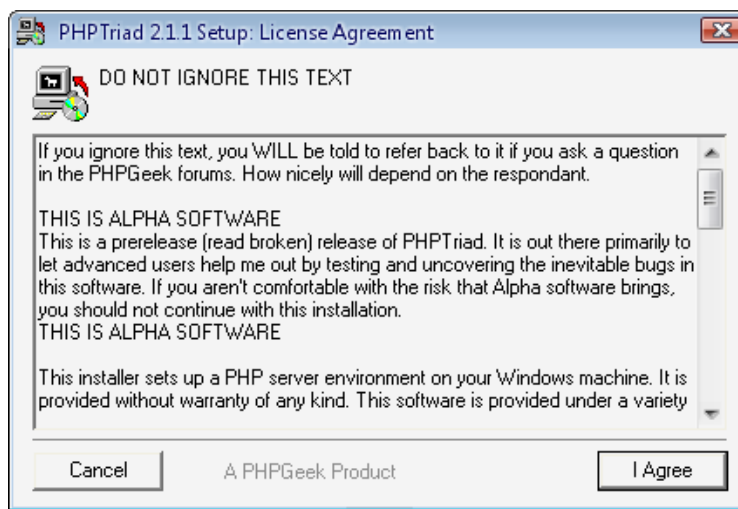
PHPTriad 2.1.1 Setup: License Agreement

DO NOT IGNORE THIS TEXT

If you ignore this text, you WILL be told to refer back to it if you ask a question in the PHPGeek forums. How nicely will depend on the respondant.

THIS IS ALPHA SOFTWARE
This is a prerelease (read broken) release of PHPTriad. It is out there primarily to let advanced users help me out by testing and uncovering the inevitable bugs in this software. If you aren't comfortable with the risk that Alpha software brings, you should not continue with this installation.
THIS IS ALPHA SOFTWARE

This installer sets up a PHP server environment on your Windows machine. It is provided without warranty of any kind. This software is provided under a variety

Cancel
A PHPGeek Product
I Agree